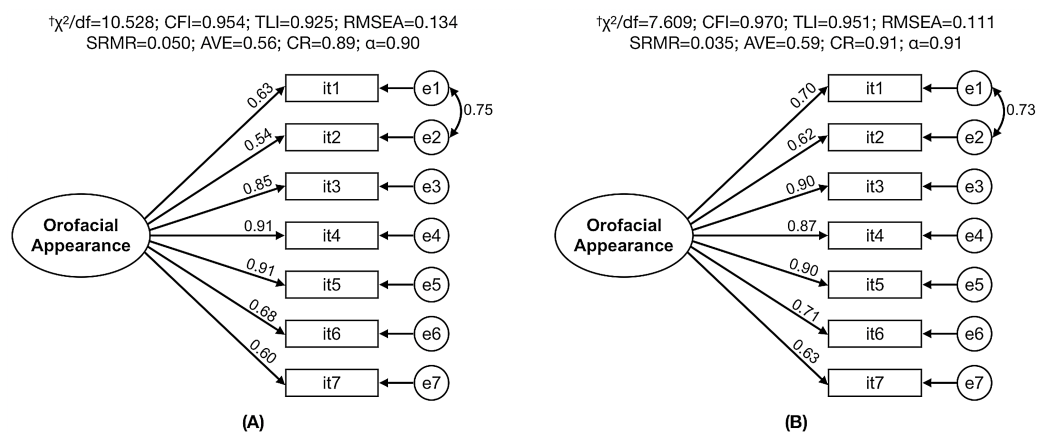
$^{\dagger}\chi^2$/df=10.528; CFI=0.954; TLI=0.925; RMSEA=0.134
SRMR=0.050; AVE=0.56; CR=0.89; α=0.90

Orofacial Appearance

0.63
0.54
0.85
0.91
0.91
0.68
0.60

it1
it2
it3
it4
it5
it6
it7

e1
e2
e3
e4
e5
e6
e7

0.75

(A)

$^{\dagger}\chi^2$/df=7.609; CFI=0.970; TLI=0.951; RMSEA=0.111
SRMR=0.035; AVE=0.59; CR=0.91; α=0.91

Orofacial Appearance

0.70
0.62
0.90
0.87
0.90
0.71
0.63

it1
it2
it3
it4
it5
it6
it7

e1
e2
e3
e4
e5
e6
e7

0.73

(B)